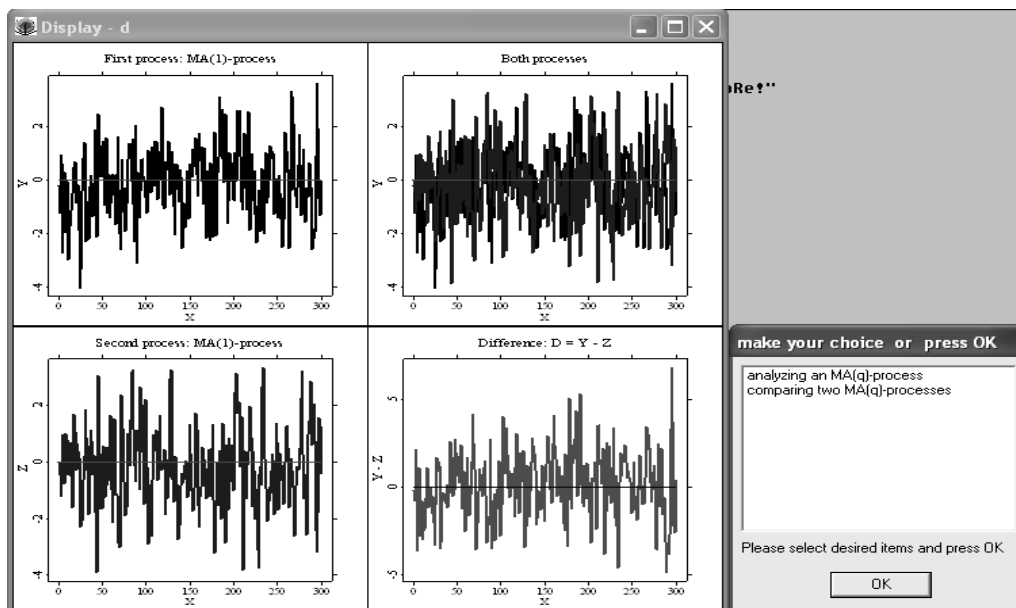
Display - d

First process: MA(1)-process

Y

2

0

-2

-4

0 50 100 150 200 250 300

X

Both processes

Y

2

0

-2

-4

0 50 100 150 200 250 300

X

Second process: MA(1)-process

Z

2

0

-2

-4

0 50 100 150 200 250 300

X

Difference: D = Y - Z

Y-Z

5

0

-5

0 50 100 150 200 250 300

X

Re!"

make your choice or press OK

analyzing an MA(q)-process
comparing two MA(q)-processes

Please select desired items and press OK

OK